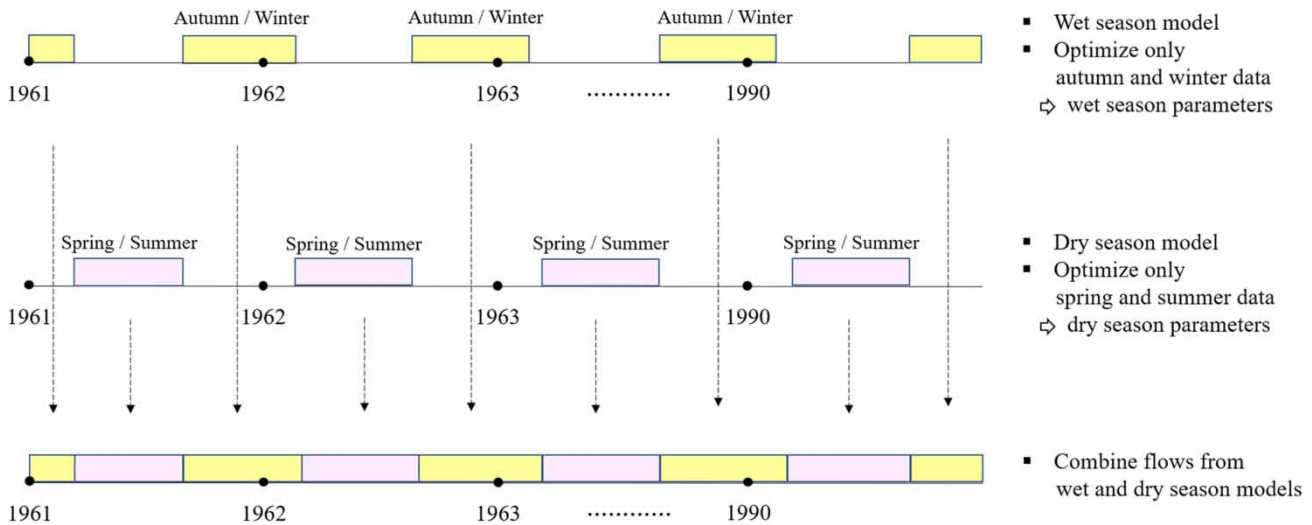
Autumn / Winter
Autumn / Winter
Autumn / Winter

1961
1962
1963
............
1990

▪ Wet season model
▪ Optimize only autumn and winter data
⇨ wet season parameters

Spring / Summer
Spring / Summer
Spring / Summer
Spring / Summer

1961
1962
1963
1990

▪ Dry season model
▪ Optimize only spring and summer data
⇨ dry season parameters

1961
1962
1963
............
1990

▪ Combine flows from wet and dry season models